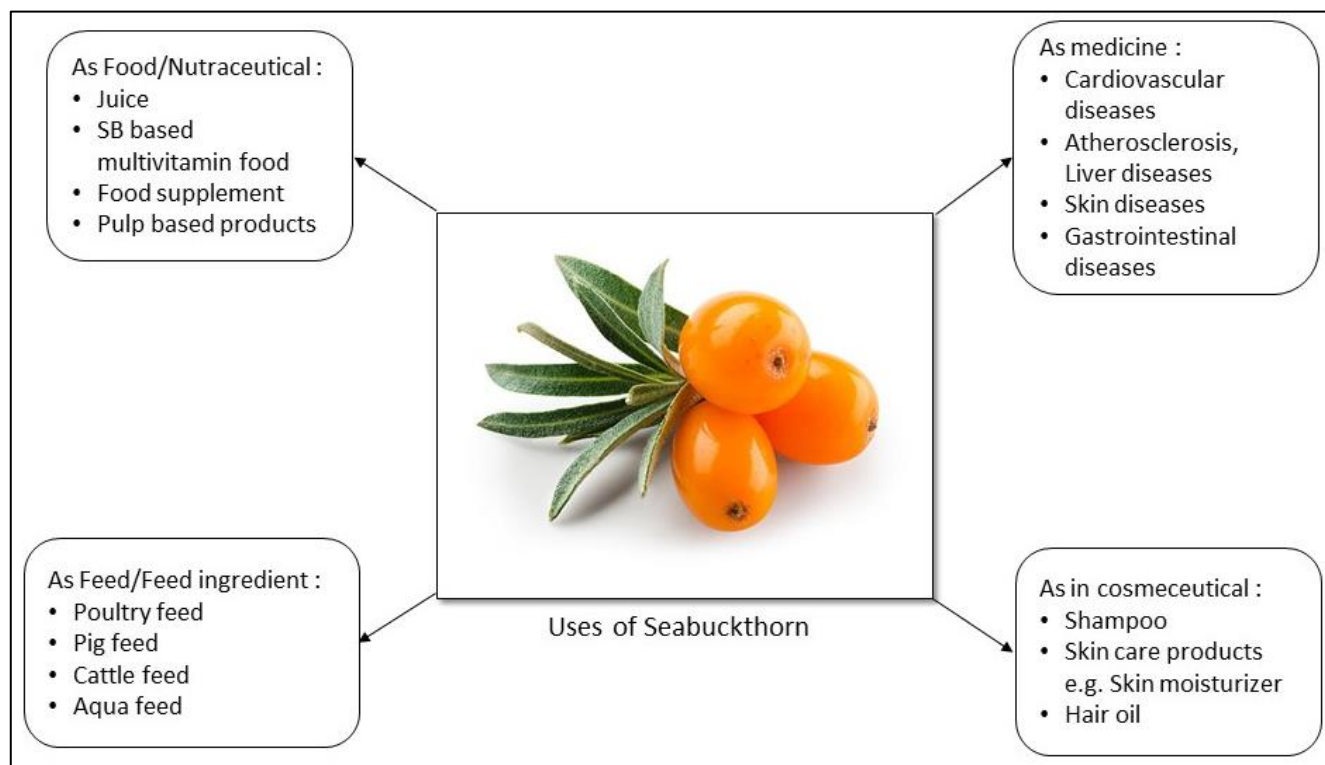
As Food/Nutraceutical :
- Juice
- SB based multivitamin food
- Food supplement
- Pulp based products

As medicine :
- Cardiovascular diseases
- Atherosclerosis, Liver diseases
- Skin diseases
- Gastrointestinal diseases

Uses of Seabuckthorn

As Feed/Feed ingredient :
- Poultry feed
- Pig feed
- Cattle feed
- Aqua feed

As in cosmeceutical :
- Shampoo
- Skin care products e.g. Skin moisturizer
- Hair oil